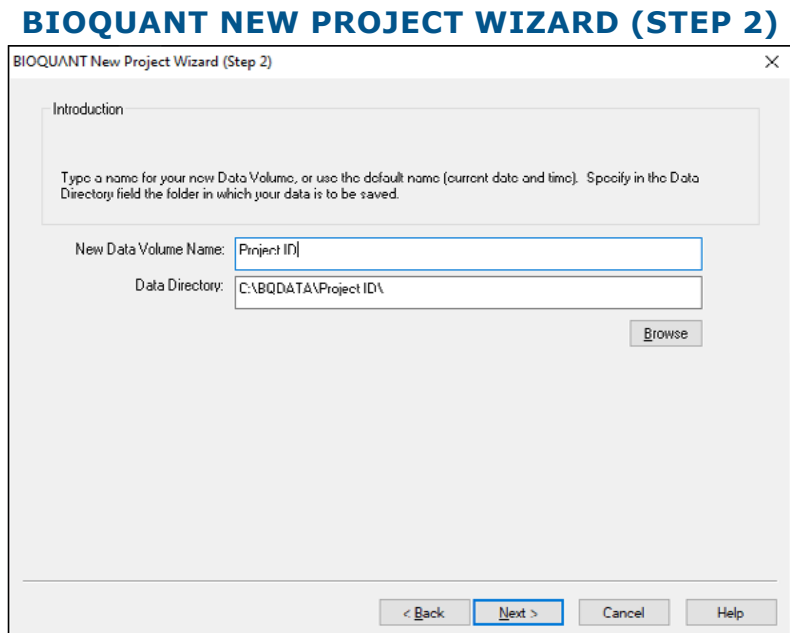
BIOQUANT NEW PROJECT WIZARD (STEP 2)

BIOQUANT New Project Wizard (Step 2)

×

Introduction

Type a name for your new Data Volume, or use the default name (current date and time). Specify in the Data Directory field the folder in which your data is to be saved.

New Data Volume Name: Project ID

Data Directory: C:\BQDATA\Project ID\

Browse

< Back

Next >

Cancel

Help